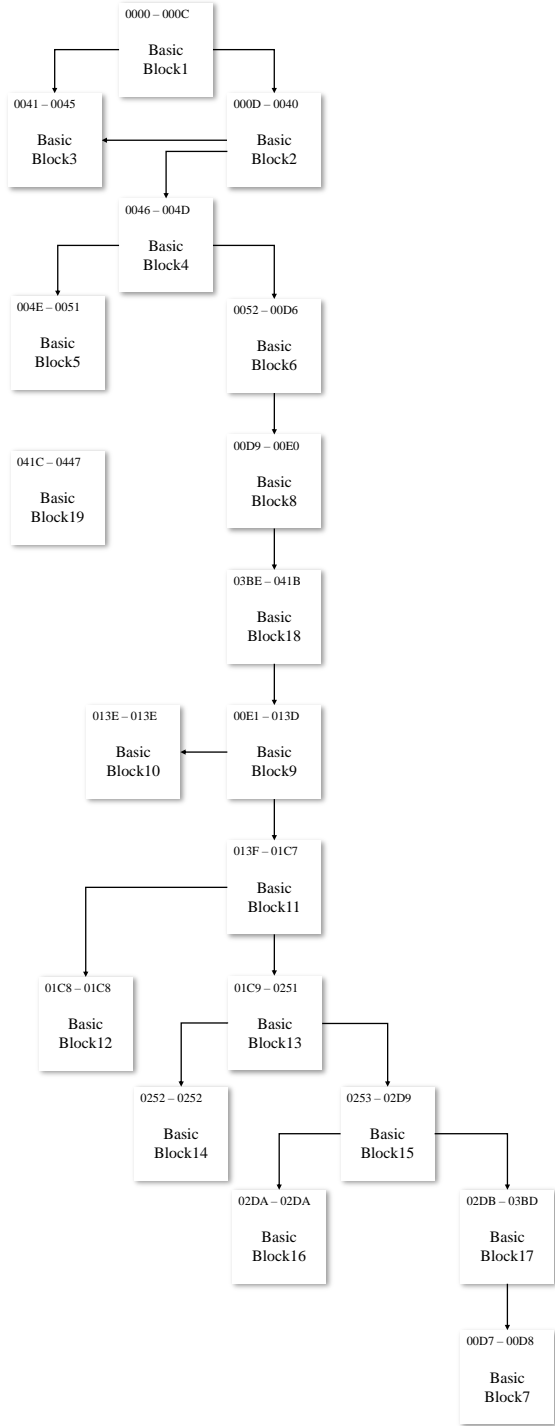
0000 – 000C
Basic Block1

0041 – 0045
Basic Block3

000D – 0040
Basic Block2

0046 – 004D
Basic Block4

004E – 0051
Basic Block5

0052 – 00D6
Basic Block6

041C – 0447
Basic Block19

00D9 – 00E0
Basic Block8

03BE – 041B
Basic Block18

013E – 013E
Basic Block10

00E1 – 013D
Basic Block9

013F – 01C7
Basic Block11

01C8 – 01C8
Basic Block12

01C9 – 0251
Basic Block13

0252 – 0252
Basic Block14

0253 – 02D9
Basic Block15

02DA – 02DA
Basic Block16

02DB – 03BD
Basic Block17

00D7 – 00D8
Basic Block7